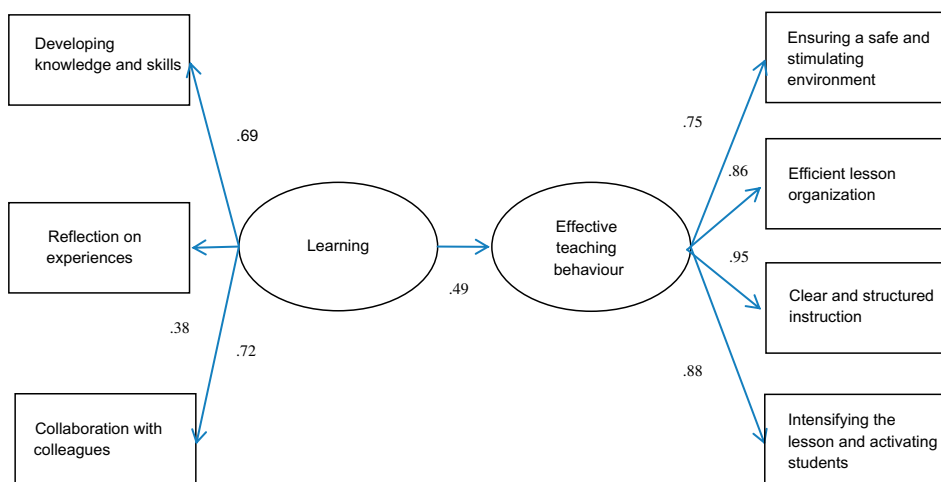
Developing knowledge and skills

.69

Reflection on experiences

Learning

.38

.72

Collaboration with colleagues

.49

Effective teaching behaviour

.75

Ensuring a safe and stimulating environment

.86

Efficient lesson organization

.95

Clear and structured instruction

.88

Intensifying the lesson and activating students